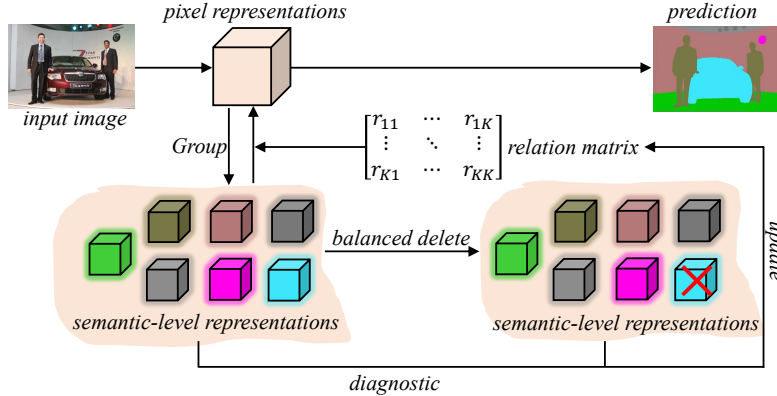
pixel representations

prediction

input image

Group

$\begin{bmatrix} r_{11} & \cdots & r_{1K} \\ \vdots & \ddots & \vdots \\ r_{K1} & \cdots & r_{KK} \end{bmatrix}$ relation matrix

update

balanced delete

semantic-level representations

semantic-level representations

diagnostic